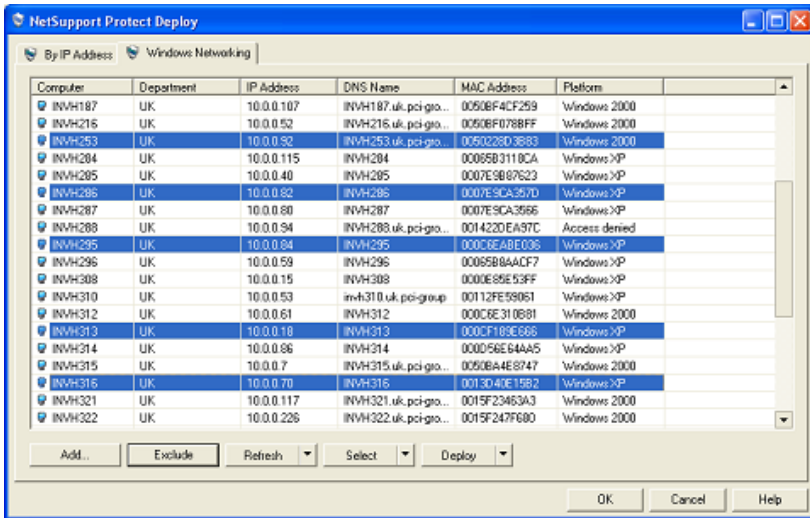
NetSupport Protect Deploy

By IP Address | Windows Networking

| Computer | Department | IP Address | DNS Name | MAC Address | Platform |
|---|---|---|---|---|---|
| INVH187 | UK | 10.0.0.107 | INVH187.uk.pci-gro... | 0050BF4CF259 | Windows 2000 |
| INVH216 | UK | 10.0.0.52 | INVH216.uk.pci-gro... | 0050BF078BFF | Windows 2000 |
| INVH253 | UK | 10.0.0.92 | INVH253.uk.pci-gro... | 0050228D3B83 | Windows 2000 |
| INVH284 | UK | 10.0.0.115 | INVH284 | 00065B3118CA | Windows XP |
| INVH285 | UK | 10.0.0.40 | INVH285 | 0007E9B87623 | Windows XP |
| INVH286 | UK | 10.0.0.82 | INVH286 | 0007E9CA357D | Windows XP |
| INVH287 | UK | 10.0.0.80 | INVH287 | 0007E9CA3566 | Windows XP |
| INVH288 | UK | 10.0.0.94 | INVH288.uk.pci-gro... | 001422DEA97C | Access denied |
| INVH295 | UK | 10.0.0.84 | INVH295 | 000C6EABE036 | Windows XP |
| INVH296 | UK | 10.0.0.59 | INVH296 | 00065B8AACF7 | Windows XP |
| INVH308 | UK | 10.0.0.15 | INVH308 | 000E85E53FF | Windows XP |
| INVH310 | UK | 10.0.0.53 | invh310.uk.pci-group | 00112FE59061 | Windows XP |
| INVH312 | UK | 10.0.0.61 | INVH312 | 000C6E310B81 | Windows 2000 |
| INVH313 | UK | 10.0.0.18 | INVH313 | 000CF189E666 | Windows XP |
| INVH314 | UK | 10.0.0.86 | INVH314 | 000D56E64AA5 | Windows XP |
| INVH315 | UK | 10.0.0.7 | INVH315.uk.pci-gro... | 0050BA4E8747 | Windows 2000 |
| INVH316 | UK | 10.0.0.70 | INVH316 | 0013D40E15B2 | Windows XP |
| INVH321 | UK | 10.0.0.117 | INVH321.uk.pci-gro... | 0015F23463A3 | Windows 2000 |
| INVH322 | UK | 10.0.0.226 | INVH322.uk.pci-gro... | 0015F247F680 | Windows 2000 |

Add... | Exclude | Refresh | Select | Deploy

OK | Cancel | Help